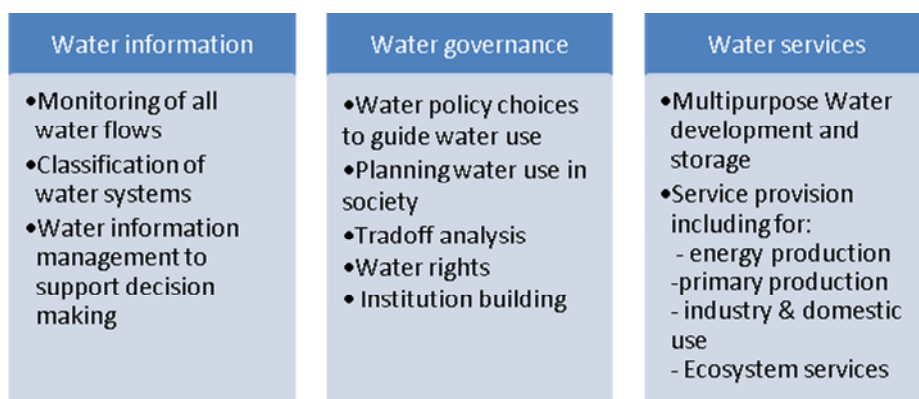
Water information

•Monitoring of all water flows
•Classification of water systems
•Water information management to support decision making

Water governance

•Water policy choices to guide water use
•Planning water use in society
•Tradoff analysis
•Water rights
• Institution building

Water services

•Multipurpose Water development and storage
•Service provision including for:
 - energy production
 -primary production
 - industry & domestic use
 - Ecosystem services